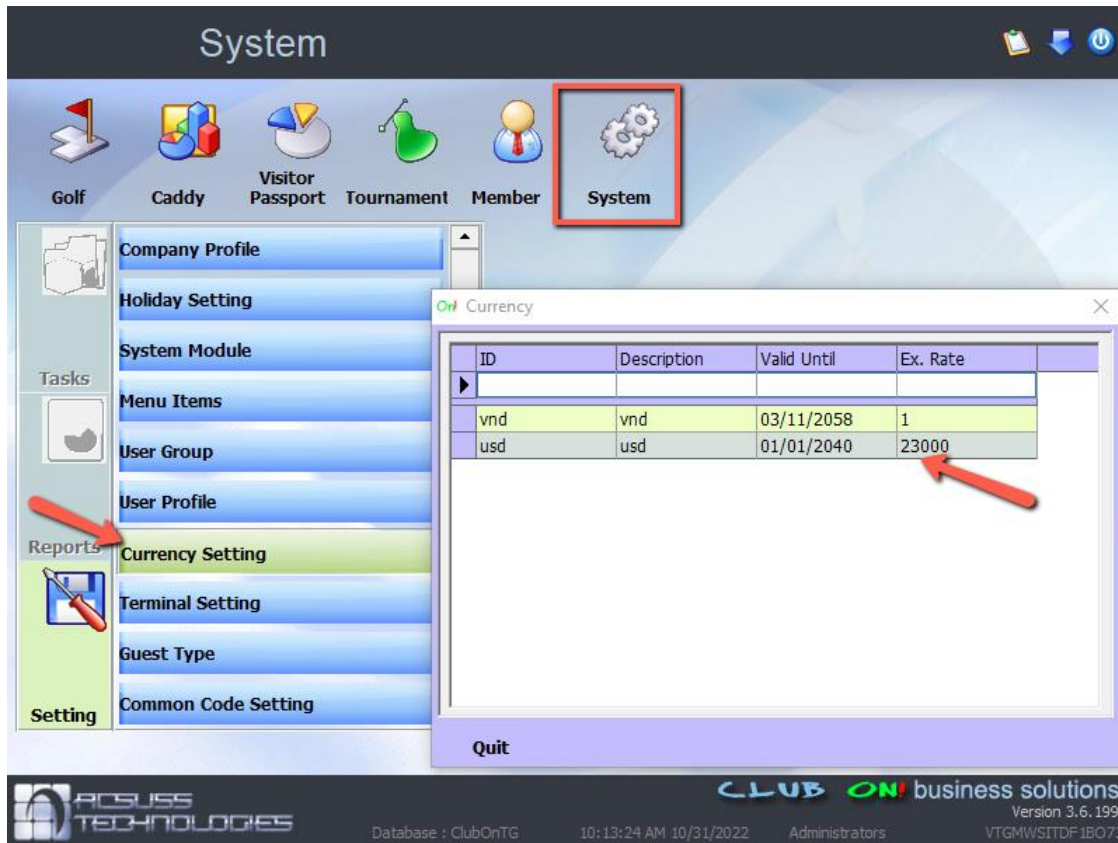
System

Golf
Caddy
Visitor Passport
Tournament
Member
System

Tasks
Reports
Setting

Company Profile
Holiday Setting
System Module
Menu Items
User Group
User Profile
Currency Setting
Terminal Setting
Guest Type
Common Code Setting

On Currency

| ID | Description | Valid Until | Ex. Rate |
|---|---|---|---|
| | | | |
| vnd | vnd | 03/11/2058 | 1 |
| usd | usd | 01/01/2040 | 23000 |

Quit

ACSUSS TECHNOLOGIES
Database : ClubOnTG
10:13:24 AM 10/31/2022
Administrators
CLUB ON! business solutions
Version 3.6.199
VTGMWSITDF1BO7